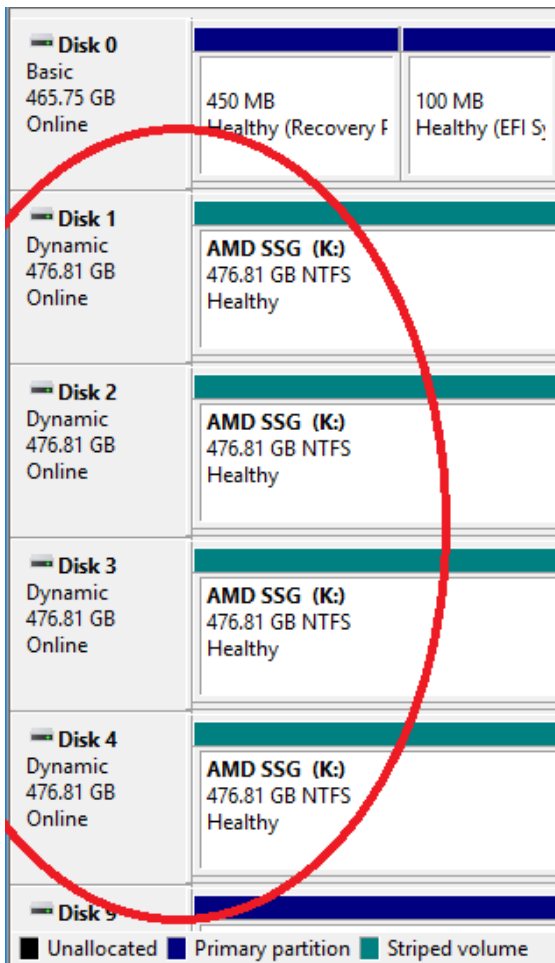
Disk 0
Basic
465.75 GB
Online

450 MB
Healthy (Recovery P

100 MB
Healthy (EFI Sy

Disk 1
Dynamic
476.81 GB
Online

AMD SSG (K:)
476.81 GB NTFS
Healthy

Disk 2
Dynamic
476.81 GB
Online

AMD SSG (K:)
476.81 GB NTFS
Healthy

Disk 3
Dynamic
476.81 GB
Online

AMD SSG (K:)
476.81 GB NTFS
Healthy

Disk 4
Dynamic
476.81 GB
Online

AMD SSG (K:)
476.81 GB NTFS
Healthy

Disk 9

Unallocated Primary partition Striped volume